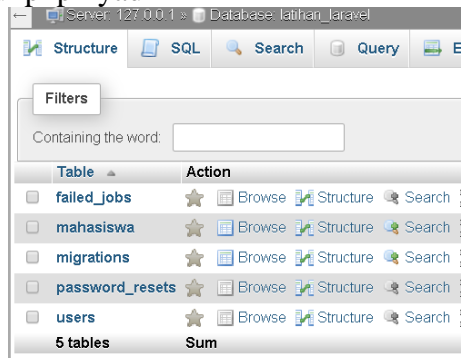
Server: 127.0.0.1 » Database: latihan_laravel

Structure SQL Search Query E

Filters

Containing the word:

| Table | Action |
|---|---|
| failed_jobs | Browse Structure Search |
| mahasiswa | Browse Structure Search |
| migrations | Browse Structure Search |
| password_resets | Browse Structure Search |
| users | Browse Structure Search |
| 5 tables | Sum |